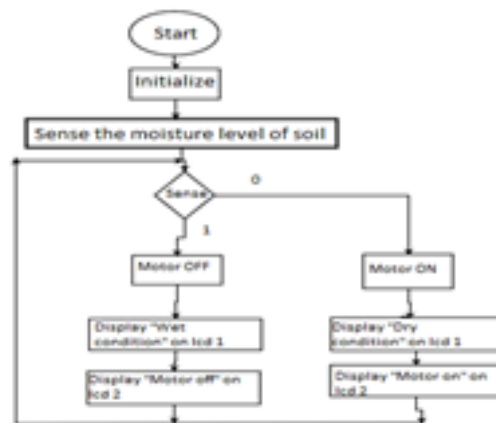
Start

Initialize

Sense the moisture level of soil

Sense

0

1

Motor OFF

Motor ON

Display "Wet condition" on lcd 1

Display "Dry condition" on lcd 1

Display "Motor off" on lcd 2

Display "Motor on" on lcd 2